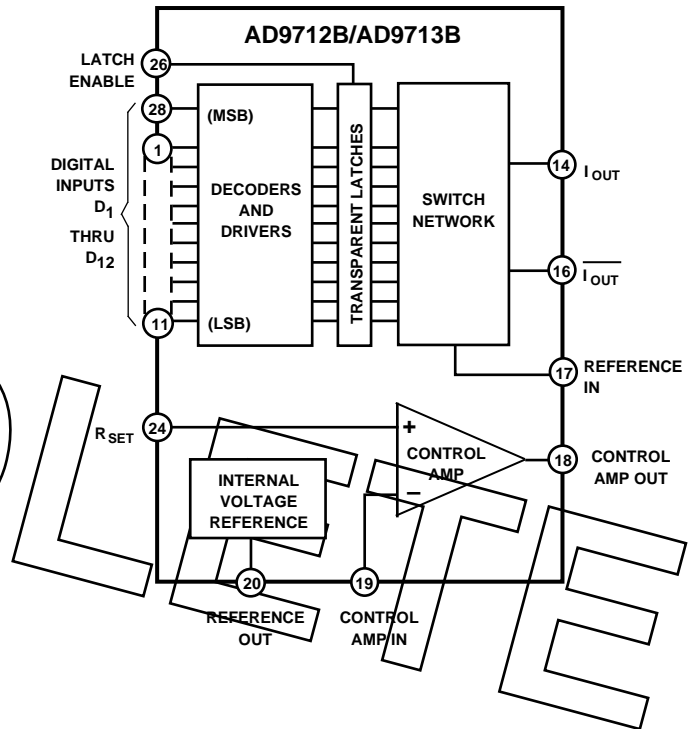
AD9712B/AD9713B

LATCH ENABLE
26
28
(MSB)
1
DIGITAL INPUTS $D_1$ THRU $D_{12}$
DECODERS AND DRIVERS
TRANSPARENT LATCHES
SWITCH NETWORK
14
$I_{OUT}$
16
$\overline{I_{OUT}}$
11
(LSB)
17
REFERENCE IN
$R_{SET}$
24
+
CONTROL AMP
−
18
CONTROL AMP OUT
INTERNAL VOLTAGE REFERENCE
20
19
REFERENCE OUT
CONTROL AMP IN

OBSOLETE